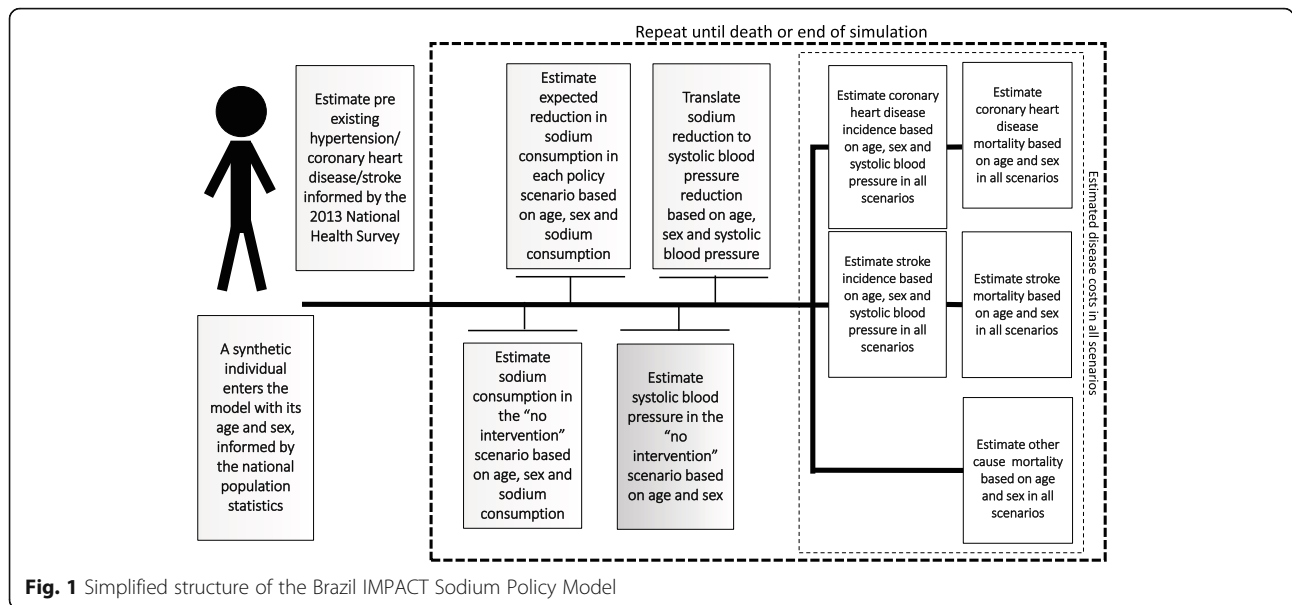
Repeat until death or end of simulation

Estimate pre existing hypertension/ coronary heart disease/stroke informed by the 2013 National Health Survey

A synthetic individual enters the model with its age and sex, informed by the national population statistics

Estimate expected reduction in sodium consumption in each policy scenario based on age, sex and sodium consumption

Translate sodium reduction to systolic blood pressure reduction based on age, sex and systolic blood pressure

Estimate sodium consumption in the "no intervention" scenario based on age, sex and sodium consumption

Estimate systolic blood pressure in the "no intervention" scenario based on age and sex

Estimate coronary heart disease incidence based on age, sex and systolic blood pressure in all scenarios

Estimate coronary heart disease mortality based on age and sex in all scenarios

Estimate stroke incidence based on age, sex and systolic blood pressure in all scenarios

Estimate stroke mortality based on age and sex in all scenarios

Estimate other cause mortality based on age and sex in all scenarios

Estimated disease costs in all scenarios

**Fig. 1** Simplified structure of the Brazil IMPACT Sodium Policy Model